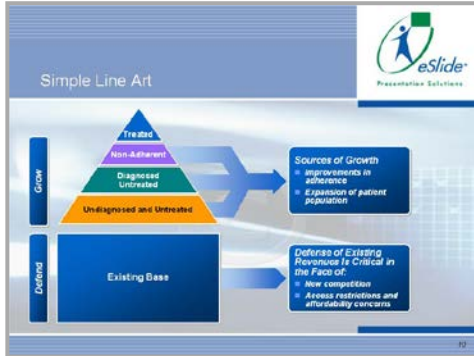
Simple Line Art

eSlide
Presentation Solutions

Grow

Treated
Non-Adherent
Diagnosed Untreated
Undiagnosed and Untreated

Sources of Growth
Improvements in adherence
Expansion of patient population

Defend

Existing Base

Defense of Existing Revenues is Critical in the Face of:
New competition
Access restrictions and affordability concerns

10